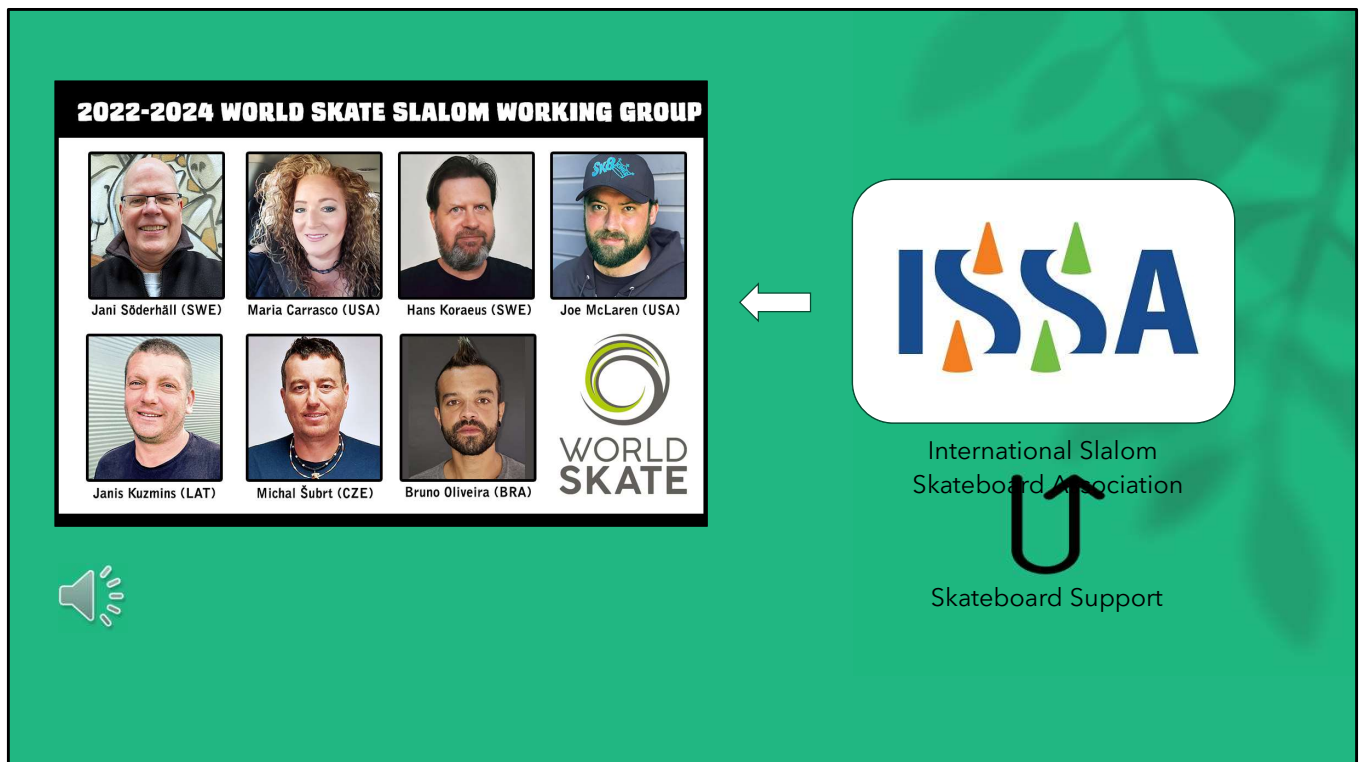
2022-2024 WORLD SKATE SLALOM WORKING GROUP

Jani Söderhäll (SWE)

Maria Carrasco (USA)

Hans Koraeus (SWE)

Joe McLaren (USA)

Janis Kuzmins (LAT)

Michal Šubrt (CZE)

Bruno Oliveira (BRA)

WORLD SKATE

ISSA

International Slalom Skateboard Association

Skateboard Support